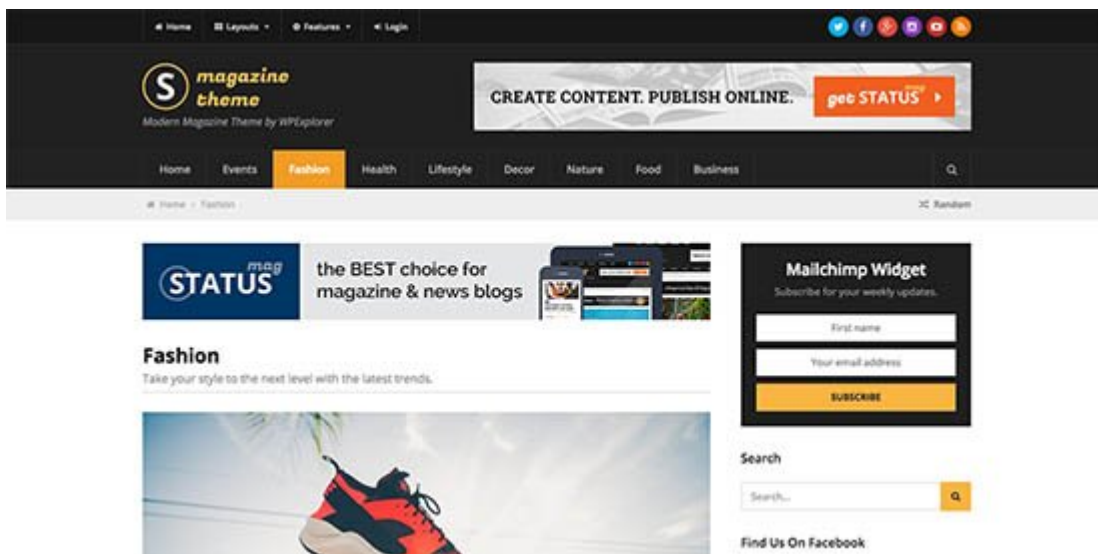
Home Layouts Features Login

S magazine theme
Modern Magazine Theme by WPExplorer

CREATE CONTENT. PUBLISH ONLINE. get STATUS

Home Events Fashion Health Lifestyle Decor Nature Food Business

Home › Fashion

Random

STATUS mag the BEST choice for magazine & news blogs

Mailchimp Widget
Subscribe for your weekly updates.
First name
Your email address
SUBSCRIBE

Fashion
Take your style to the next level with the latest trends.

Search
Search...

Find Us On Facebook